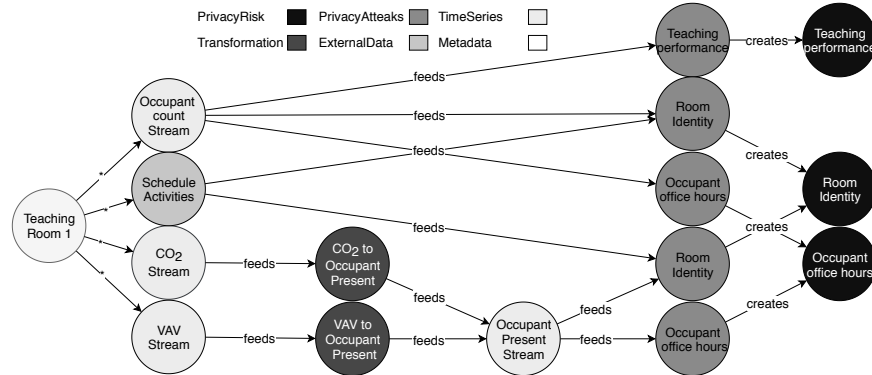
PrivacyRisk PrivacyAtteaks TimeSeries
Transformation ExternalData Metadata

Teaching Room 1
Occupant count Stream
Schedule Activities
$CO_2$ Stream
VAV Stream
feeds
feeds
$CO_2$ to Occupant Present
VAV to Occupant Present
feeds
feeds
feeds
feeds
feeds
Occupant Present Stream
feeds
feeds
Teaching performance
creates
Teaching performance
Room Identity
creates
Occupant office hours
creates
Room Identity
Room Identity
Occupant office hours
creates
Occupant office hours